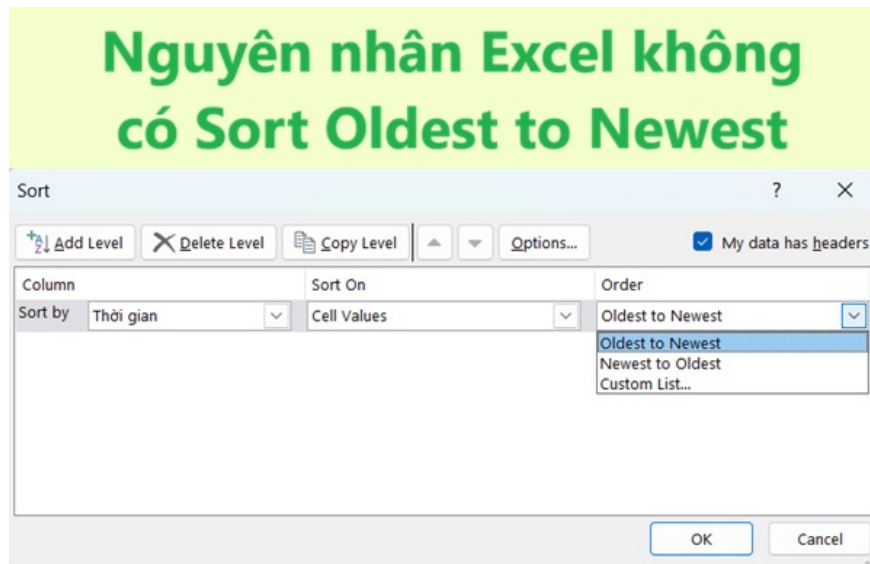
Nguyên nhân Excel không có Sort Oldest to Newest

Sort

?

Add Level

Delete Level

Copy Level

Options...

My data has headers

| Column | | Sort On | Order |
|---|---|---|---|
| Sort by | Thời gian | Cell Values | Oldest to Newest |

Oldest to Newest
Newest to Oldest
Custom List...

OK

Cancel